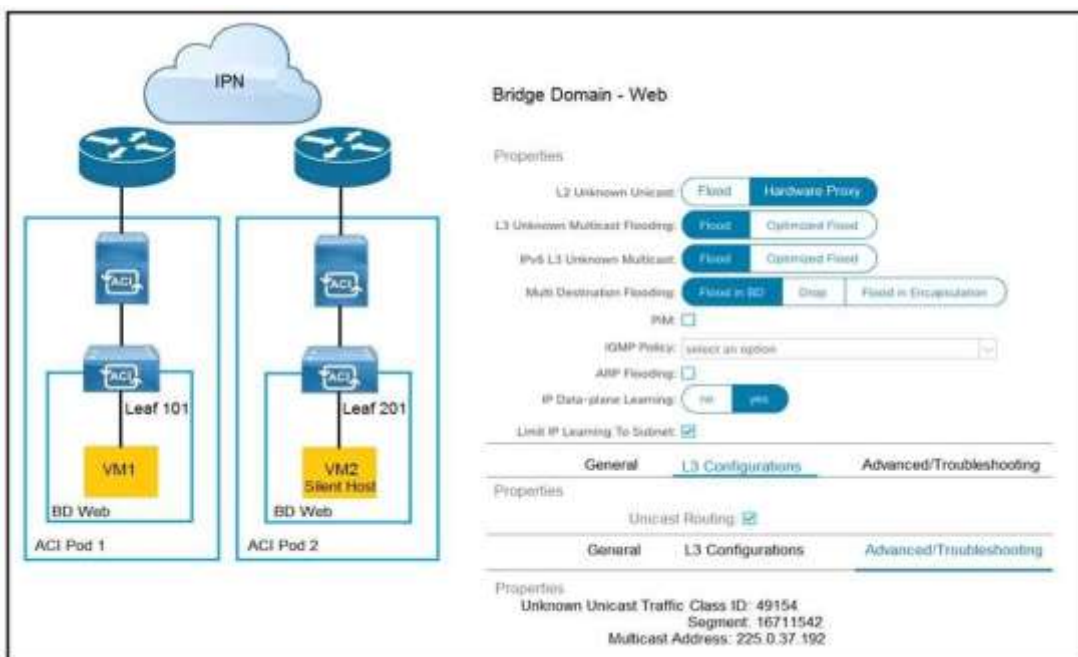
IPN

ACI

ACI

Leaf 101

VM1

BD Web

ACI Pod 1

ACI

ACI

Leaf 201

VM2
Silent Host

BD Web

ACI Pod 2

Bridge Domain - Web

Properties

L2 Unknown Unicast: Flood Hardware Proxy

L3 Unknown Multicast Flooding: Flood Optimized Flood

IPv6 L3 Unknown Multicast: Flood Optimized Flood

Multi Destination Flooding: Flood in BD Drop Flood in Encapsulation

PIM:

IGMP Policy: select an option

ARP Flooding:

IP Data-plane Learning: no yes

Limit IP Learning To Subnet:

General L3 Configurations Advanced/Troubleshooting

Properties

Unicast Routing:

General L3 Configurations Advanced/Troubleshooting

Properties

Unknown Unicast Traffic Class ID: 49154
Segment: 16711542
Multicast Address: 225.0.37.192